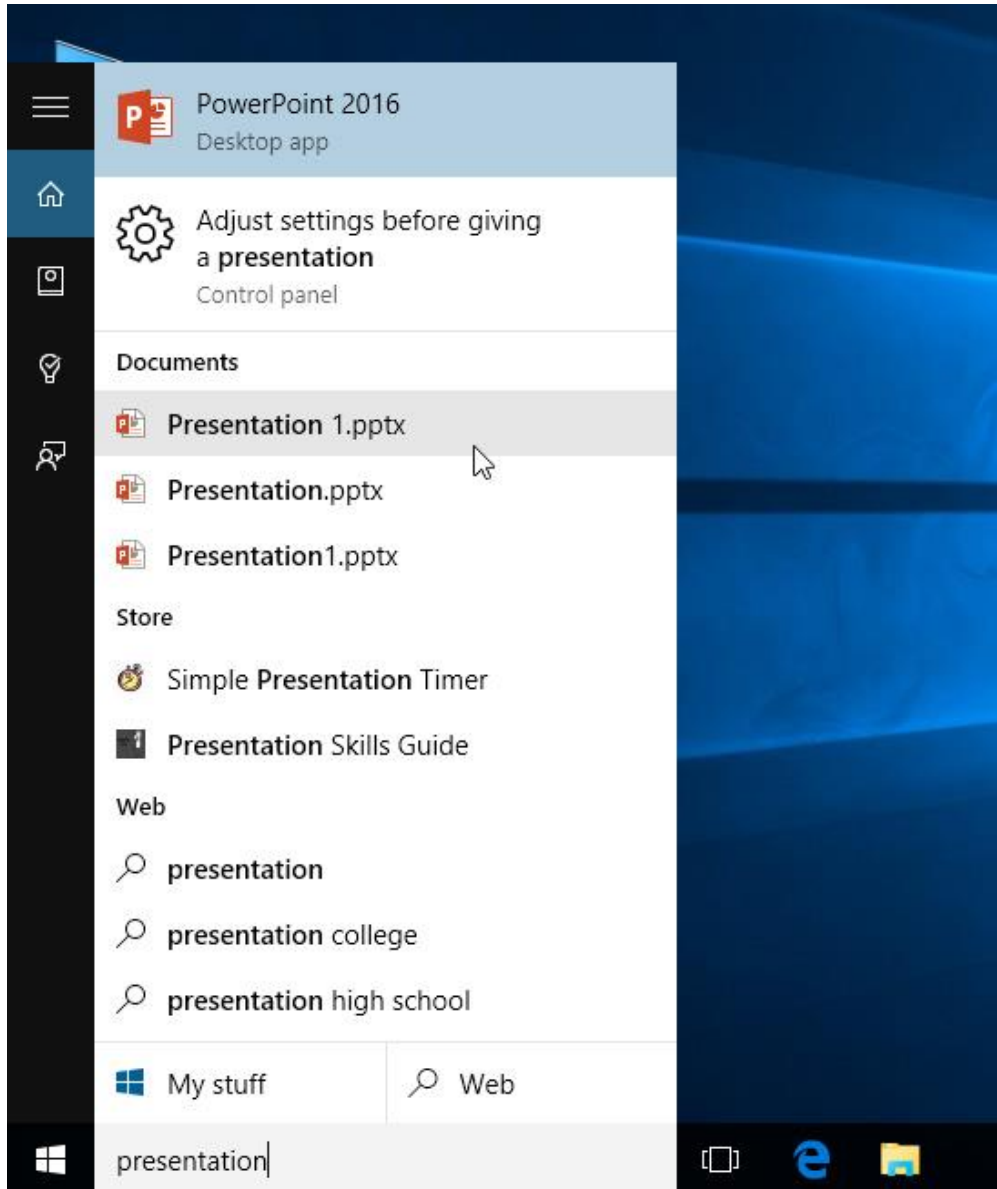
PowerPoint 2016
Desktop app

Adjust settings before giving a presentation
Control panel

Documents

Presentation 1.pptx

Presentation.pptx

Presentation1.pptx

Store

Simple Presentation Timer

Presentation Skills Guide

Web

presentation

presentation college

presentation high school

My stuff

Web

presentation